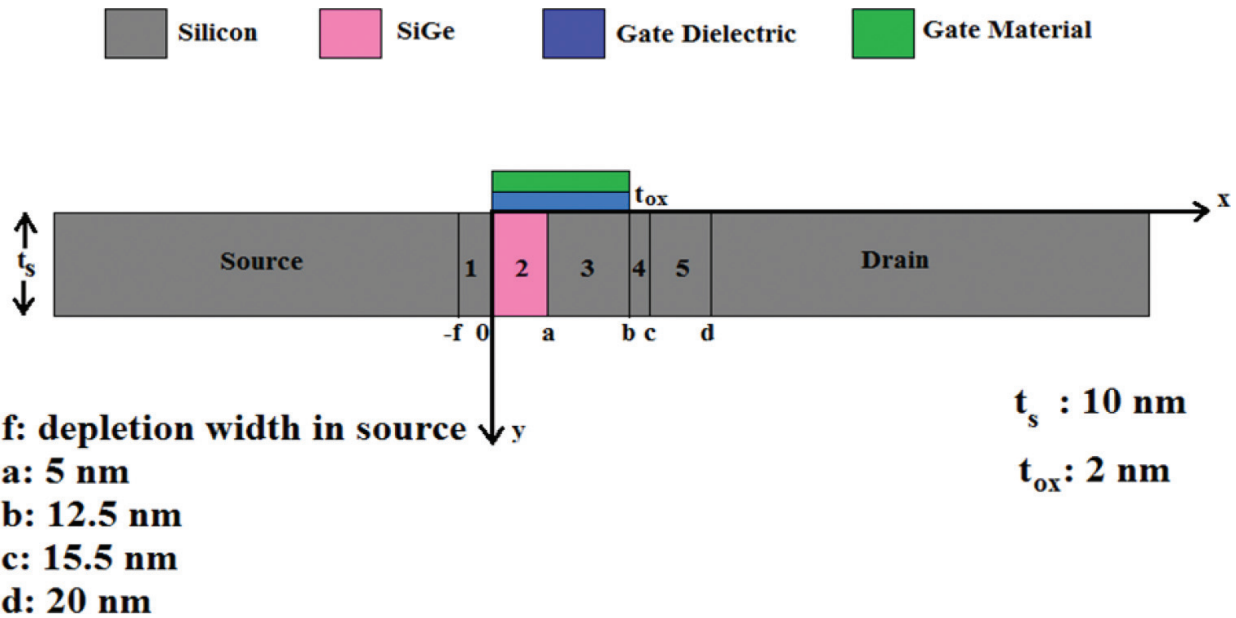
Silicon SiGe Gate Dielectric Gate Material

$t_{ox}$

x

$t_s$

Source

1 2 3 4 5

Drain

-f 0 a b c d

f: depletion width in source

y

a: 5 nm
b: 12.5 nm
c: 15.5 nm
d: 20 nm

$t_s$ : 10 nm

$t_{ox}$: 2 nm